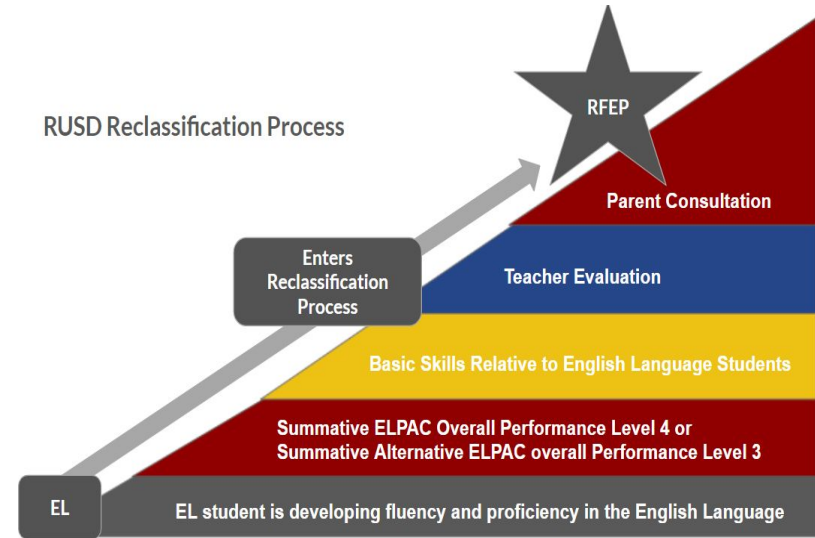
RUSD Reclassification Process

RFEP

Parent Consultation

Enters Reclassification Process

Teacher Evaluation

Basic Skills Relative to English Language Students

Summative ELPAC Overall Performance Level 4 or
Summative Alternative ELPAC overall Performance Level 3

EL

EL student is developing fluency and proficiency in the English Language